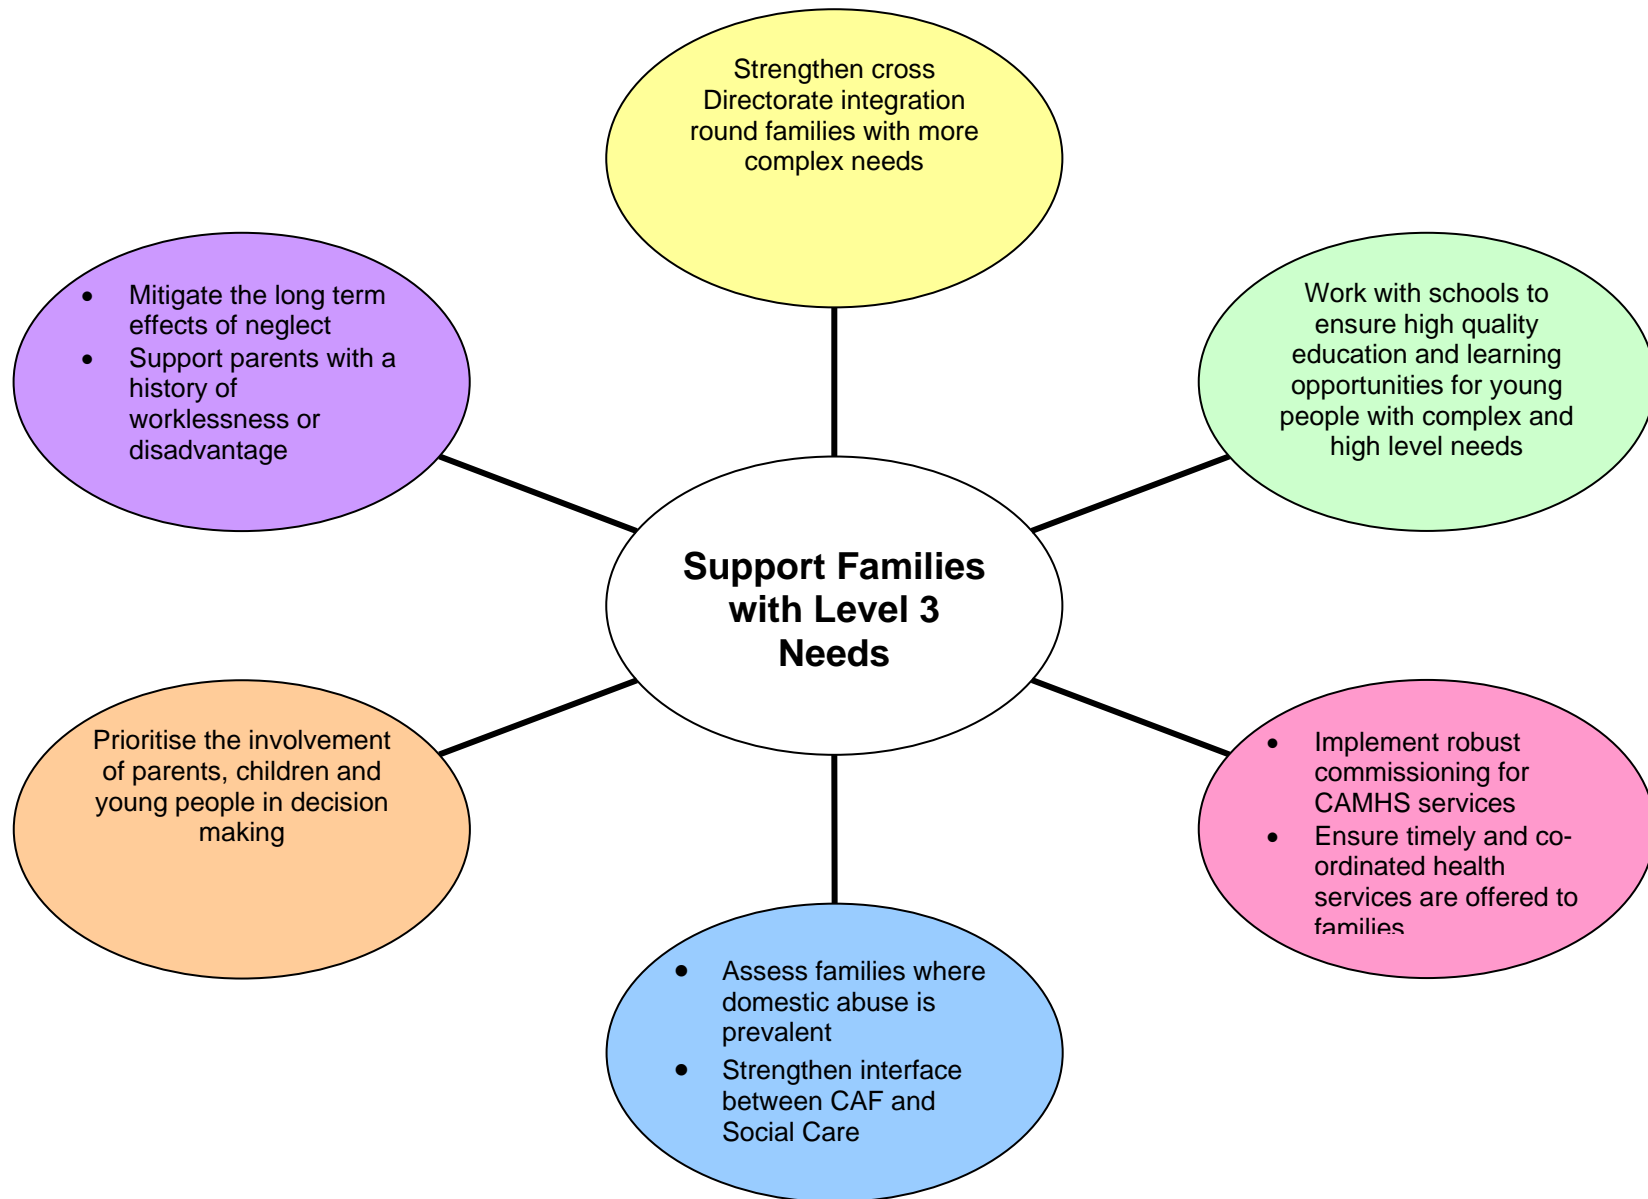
Strengthen cross Directorate integration round families with more complex needs

- Mitigate the long term effects of neglect
- Support parents with a history of worklessness or disadvantage

Work with schools to ensure high quality education and learning opportunities for young people with complex and high level needs

Support Families with Level 3 Needs

Prioritise the involvement of parents, children and young people in decision making

- Implement robust commissioning for CAMHS services
- Ensure timely and co-ordinated health services are offered to families

- Assess families where domestic abuse is prevalent
- Strengthen interface between CAF and Social Care